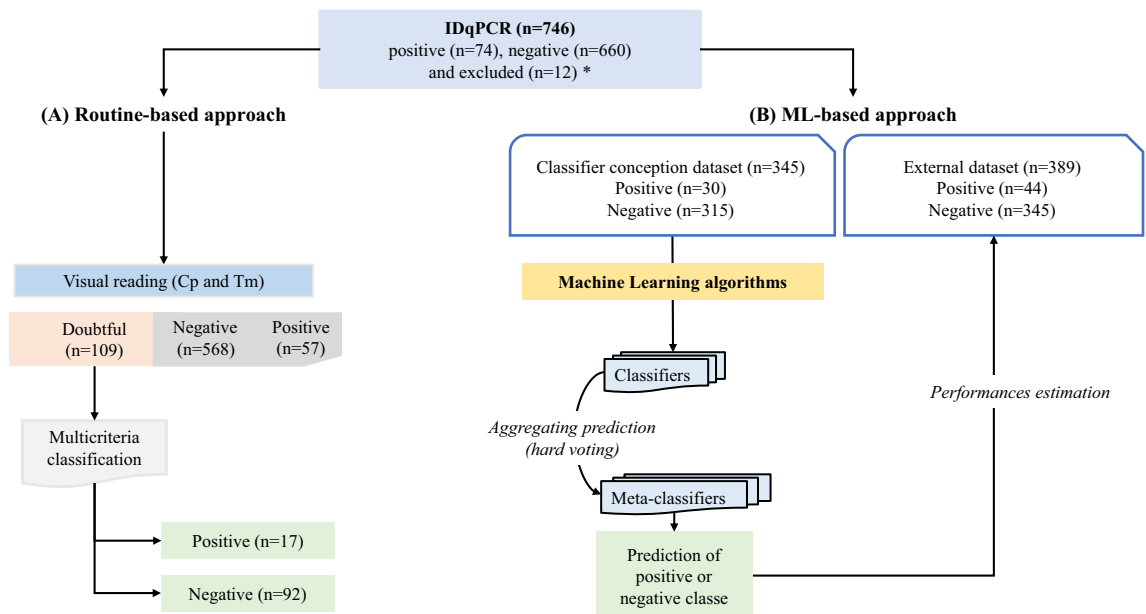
IDqPCR (n=746)
positive (n=74), negative (n=660)
and excluded (n=12) *

(A) Routine-based approach

Visual reading (Cp and Tm)

Doubtful (n=109)

Negative (n=568)

Positive (n=57)

Multicriteria classification

Positive (n=17)

Negative (n=92)

(B) ML-based approach

Classifier conception dataset (n=345)
Positive (n=30)
Negative (n=315)

External dataset (n=389)
Positive (n=44)
Negative (n=345)

Machine Learning algorithms

Classifiers

Aggregating prediction (hard voting)

Meta-classifiers

Prediction of positive or negative classe

Performances estimation